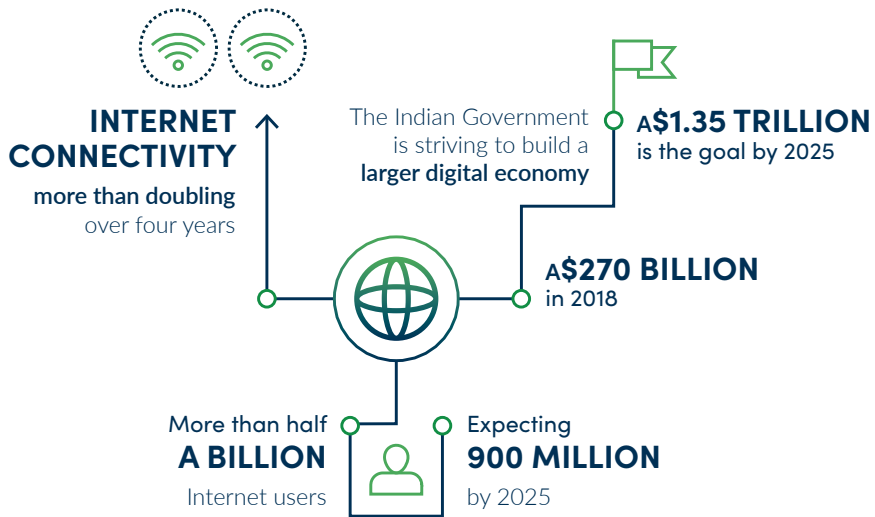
INTERNET CONNECTIVITY
more than doubling over four years

The Indian Government is striving to build a larger digital economy

A$1.35 TRILLION
is the goal by 2025

A$270 BILLION
in 2018

More than half
A BILLION
Internet users

Expecting
900 MILLION
by 2025